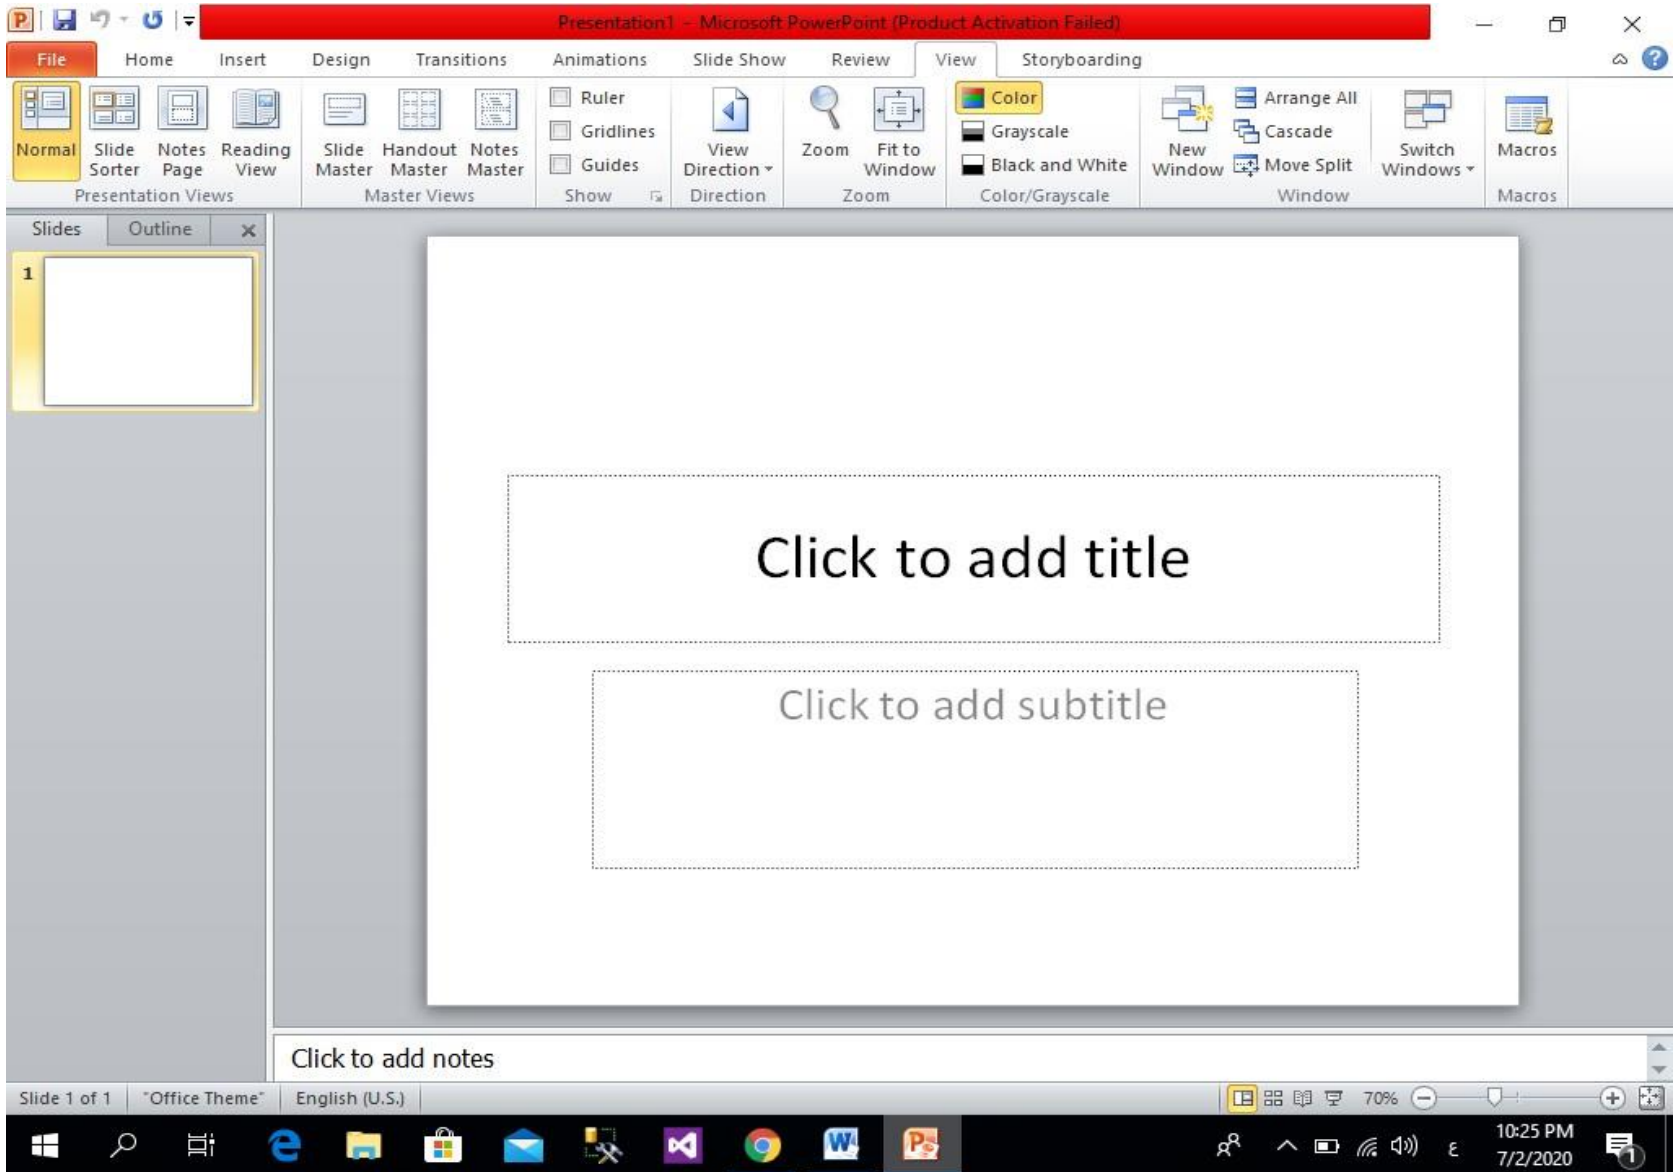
Presentation1 - Microsoft PowerPoint (Product Activation Failed)

File Home Insert Design Transitions Animations Slide Show Review View Storyboarding

Normal Slide Sorter Notes Page Reading View
Presentation Views

Slide Master Handout Master Notes Master
Master Views

Ruler
Gridlines
Guides
Show

View Direction
Direction

Zoom Fit to Window
Zoom

Color
Grayscale
Black and White
Color/Grayscale

New Window
Arrange All
Cascade
Move Split
Switch Windows
Window

Macros
Macros

Slides Outline

1

Click to add title

Click to add subtitle

Click to add notes

Slide 1 of 1 "Office Theme" English (U.S.)

70%

10:25 PM
7/2/2020